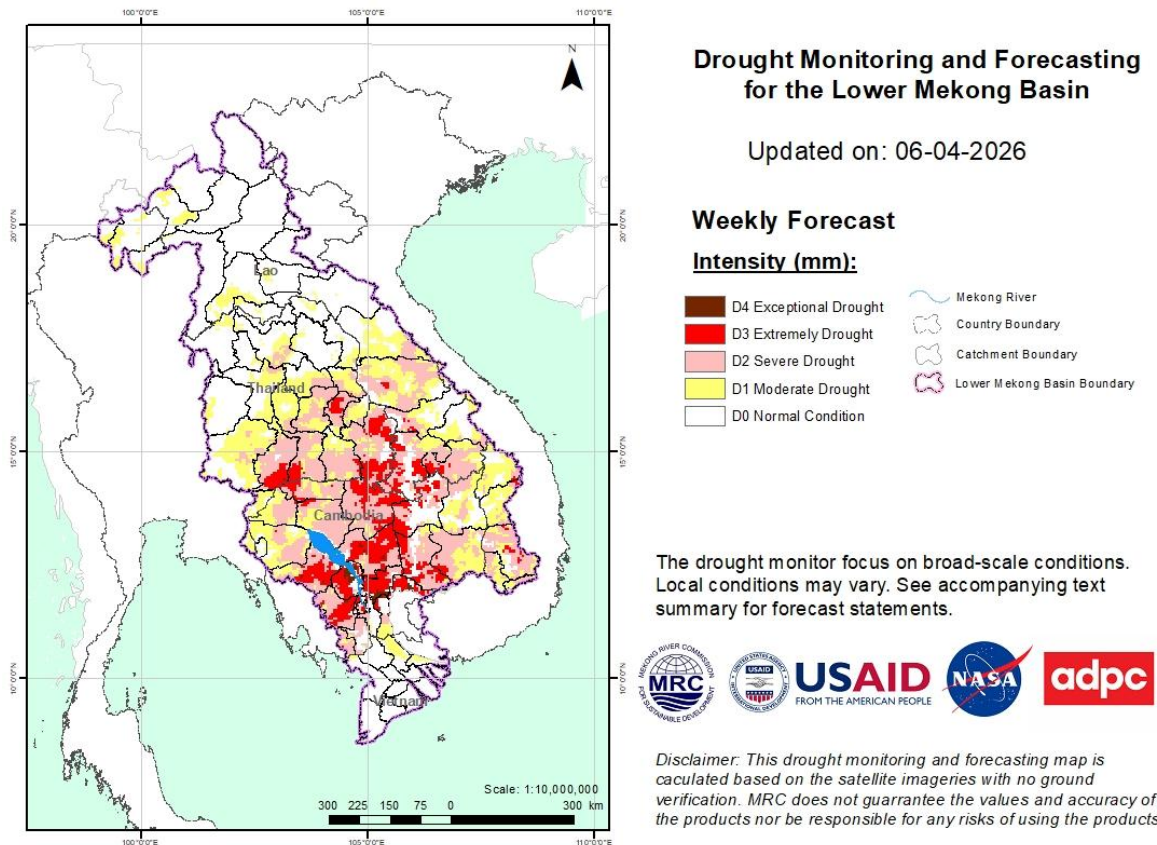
100°0'0"E
105°0'0"E
110°0'0"E

N

20°0'0"N
15°0'0"N
10°0'0"N

Lao
Thailand
Cambodia
Vietnam

Scale: 1:10,000,000
300 225 150 75 0 300 km

100°0'0"E
105°0'0"E
110°0'0"E

Drought Monitoring and Forecasting for the Lower Mekong Basin

Updated on: 06-04-2026

Weekly Forecast

Intensity (mm):

D4 Exceptional Drought
D3 Extremely Drought
D2 Severe Drought
D1 Moderate Drought
D0 Normal Condition

Mekong River
Country Boundary
Catchment Boundary
Lower Mekong Basin Boundary

The drought monitor focus on broad-scale conditions. Local conditions may vary. See accompanying text summary for forecast statements.

MEKONG RIVER COMMISSION MRC FOR SUSTAINABLE DEVELOPMENT
UNITED STATES AGENCY INTERNATIONAL DEVELOPMENT USAID
USAID FROM THE AMERICAN PEOPLE
NASA
adpc

Disclaimer: This drought monitoring and forecasting map is caculated based on the satellite imageries with no ground verification. MRC does not guarrantee the values and accuracy of the products nor be responsible for any risks of using the products.